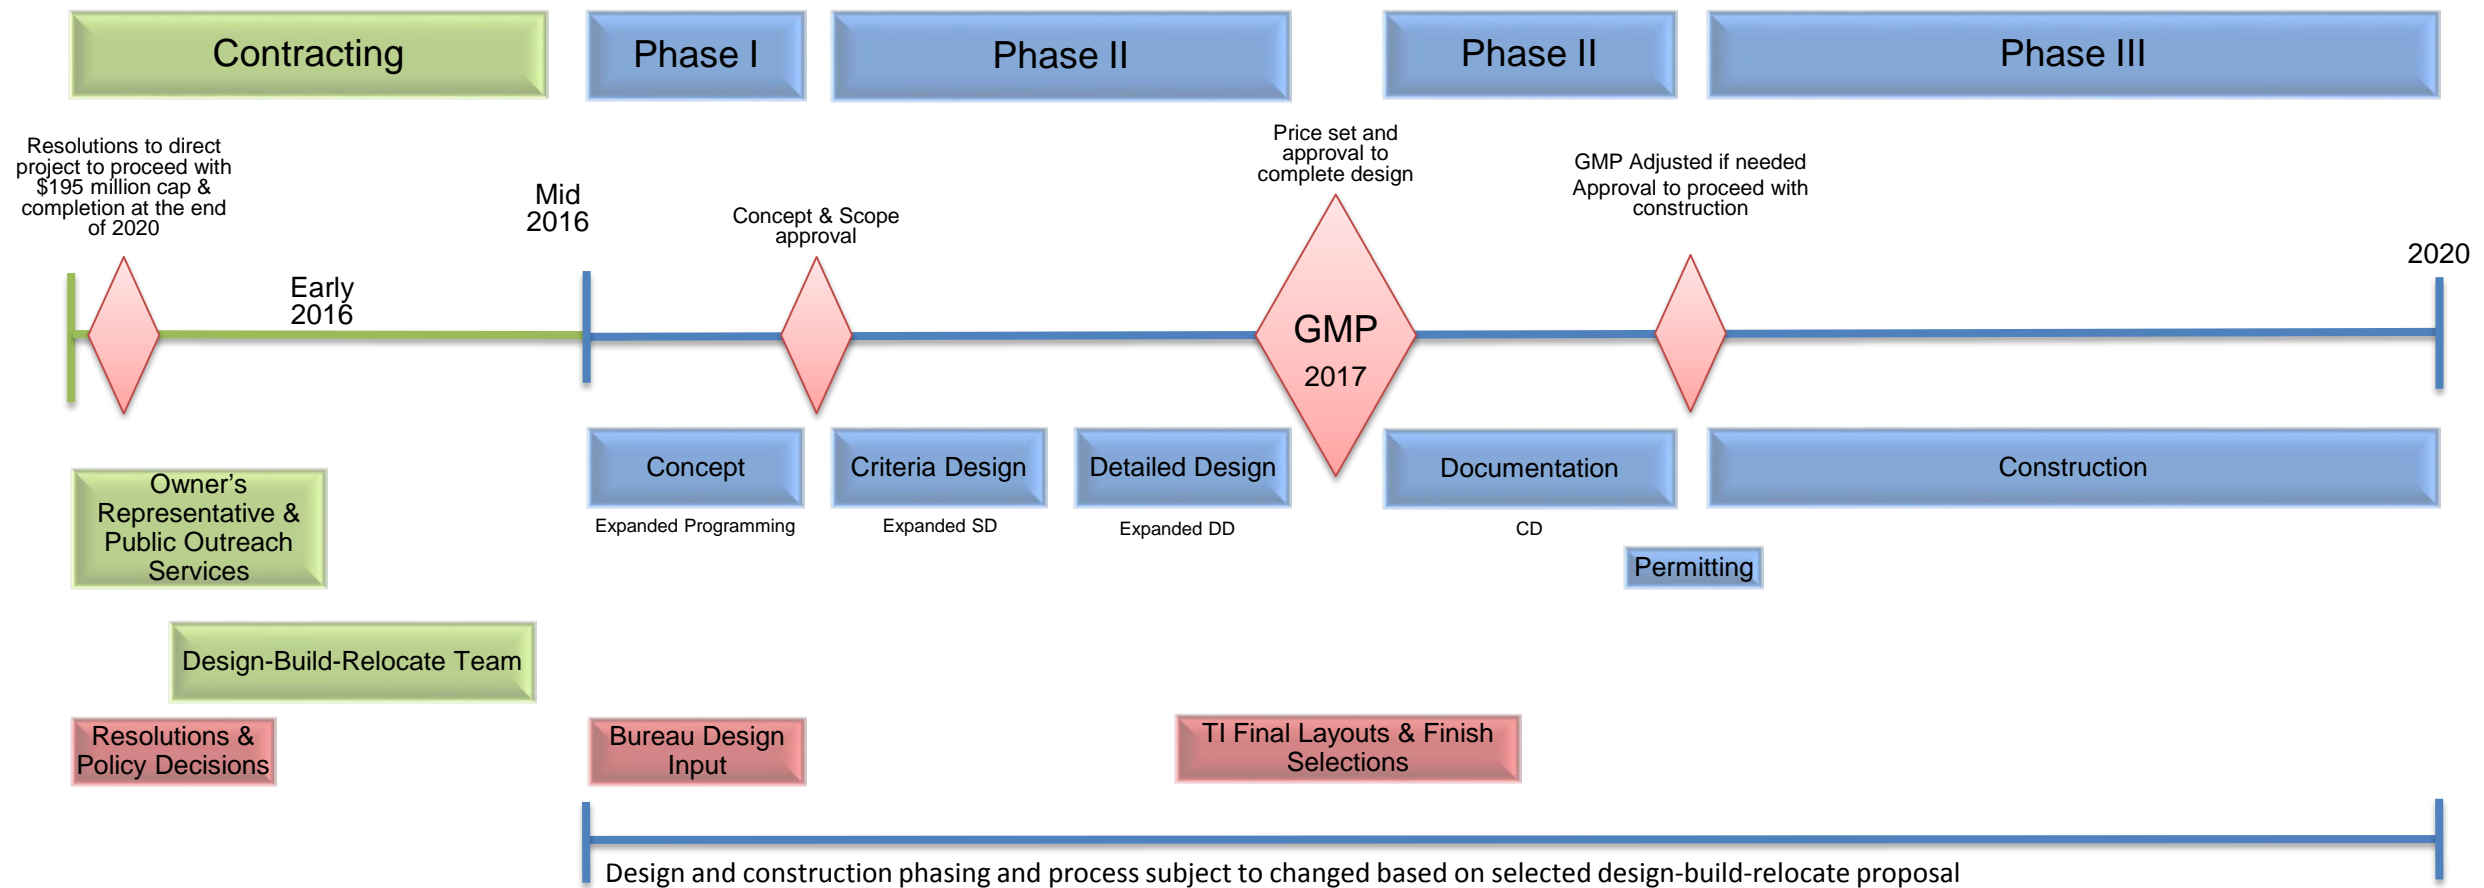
Contracting

Phase I

Phase II

Phase II

Phase III

Resolutions to direct project to proceed with \$195 million cap & completion at the end of 2020

Mid 2016

Early 2016

Concept & Scope approval

Price set and approval to complete design

GMP 2017

GMP Adjusted if needed Approval to proceed with construction

2020

Concept

Criteria Design

Detailed Design

Documentation

Construction

Expanded Programming

Expanded SD

Expanded DD

CD

Permitting

Owner's Representative & Public Outreach Services

Design-Build-Relocate Team

Resolutions & Policy Decisions

Bureau Design Input

TI Final Layouts & Finish Selections

Design and construction phasing and process subject to changed based on selected design-build-relocate proposal